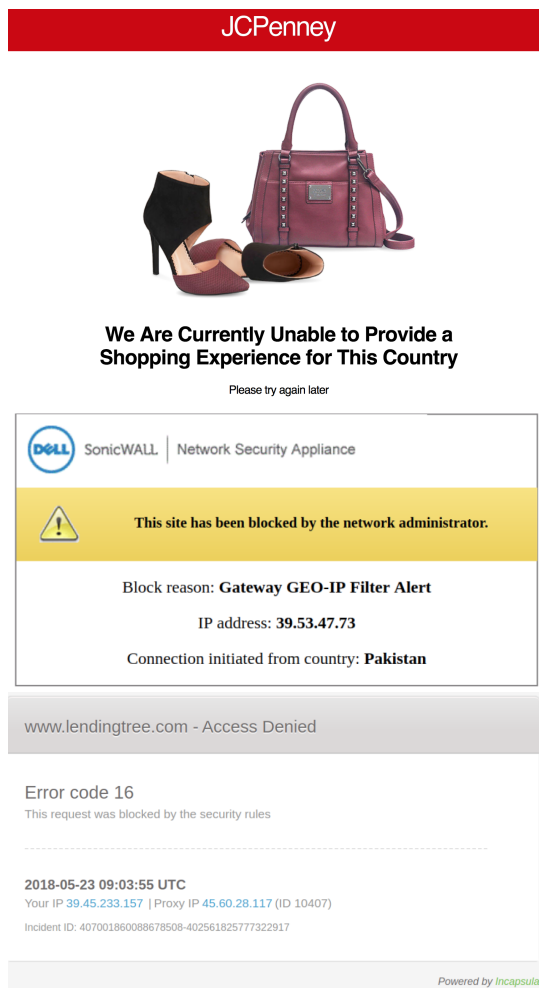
JCPenney

We Are Currently Unable to Provide a Shopping Experience for This Country

Please try again later

DELL SonicWALL | Network Security Appliance

This site has been blocked by the network administrator.

Block reason: Gateway GEO-IP Filter Alert

IP address: 39.53.47.73

Connection initiated from country: Pakistan

www.lendingtree.com - Access Denied

Error code 16

This request was blocked by the security rules

2018-05-23 09:03:55 UTC

Your IP 39.45.233.157 | Proxy IP 45.60.28.117 (ID 10407)

Incident ID: 407001860088678508-402561825777322917

Powered by Incapsula